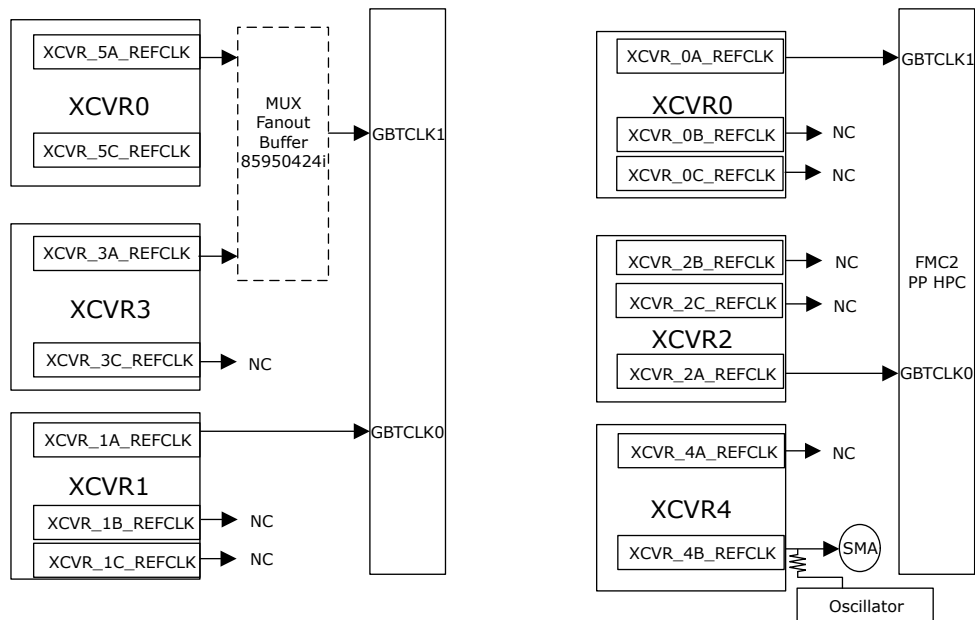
XCVR_5A_REFCLK
XCVR0
XCVR_5C_REFCLK

MUX
Fanout
Buffer
85950424i

GBTCLK1

XCVR_3A_REFCLK
XCVR3
XCVR_3C_REFCLK
NC

XCVR_1A_REFCLK
GBTCLK0
XCVR1
XCVR_1B_REFCLK
NC
XCVR_1C_REFCLK
NC

XCVR_0A_REFCLK
GBTCLK1
XCVR0
XCVR_0B_REFCLK
NC
XCVR_0C_REFCLK
NC

XCVR_2B_REFCLK
NC
XCVR_2C_REFCLK
NC
XCVR2
XCVR_2A_REFCLK
GBTCLK0

FMC2
PP HPC

XCVR_4A_REFCLK
NC
XCVR4
XCVR_4B_REFCLK
SMA
Oscillator